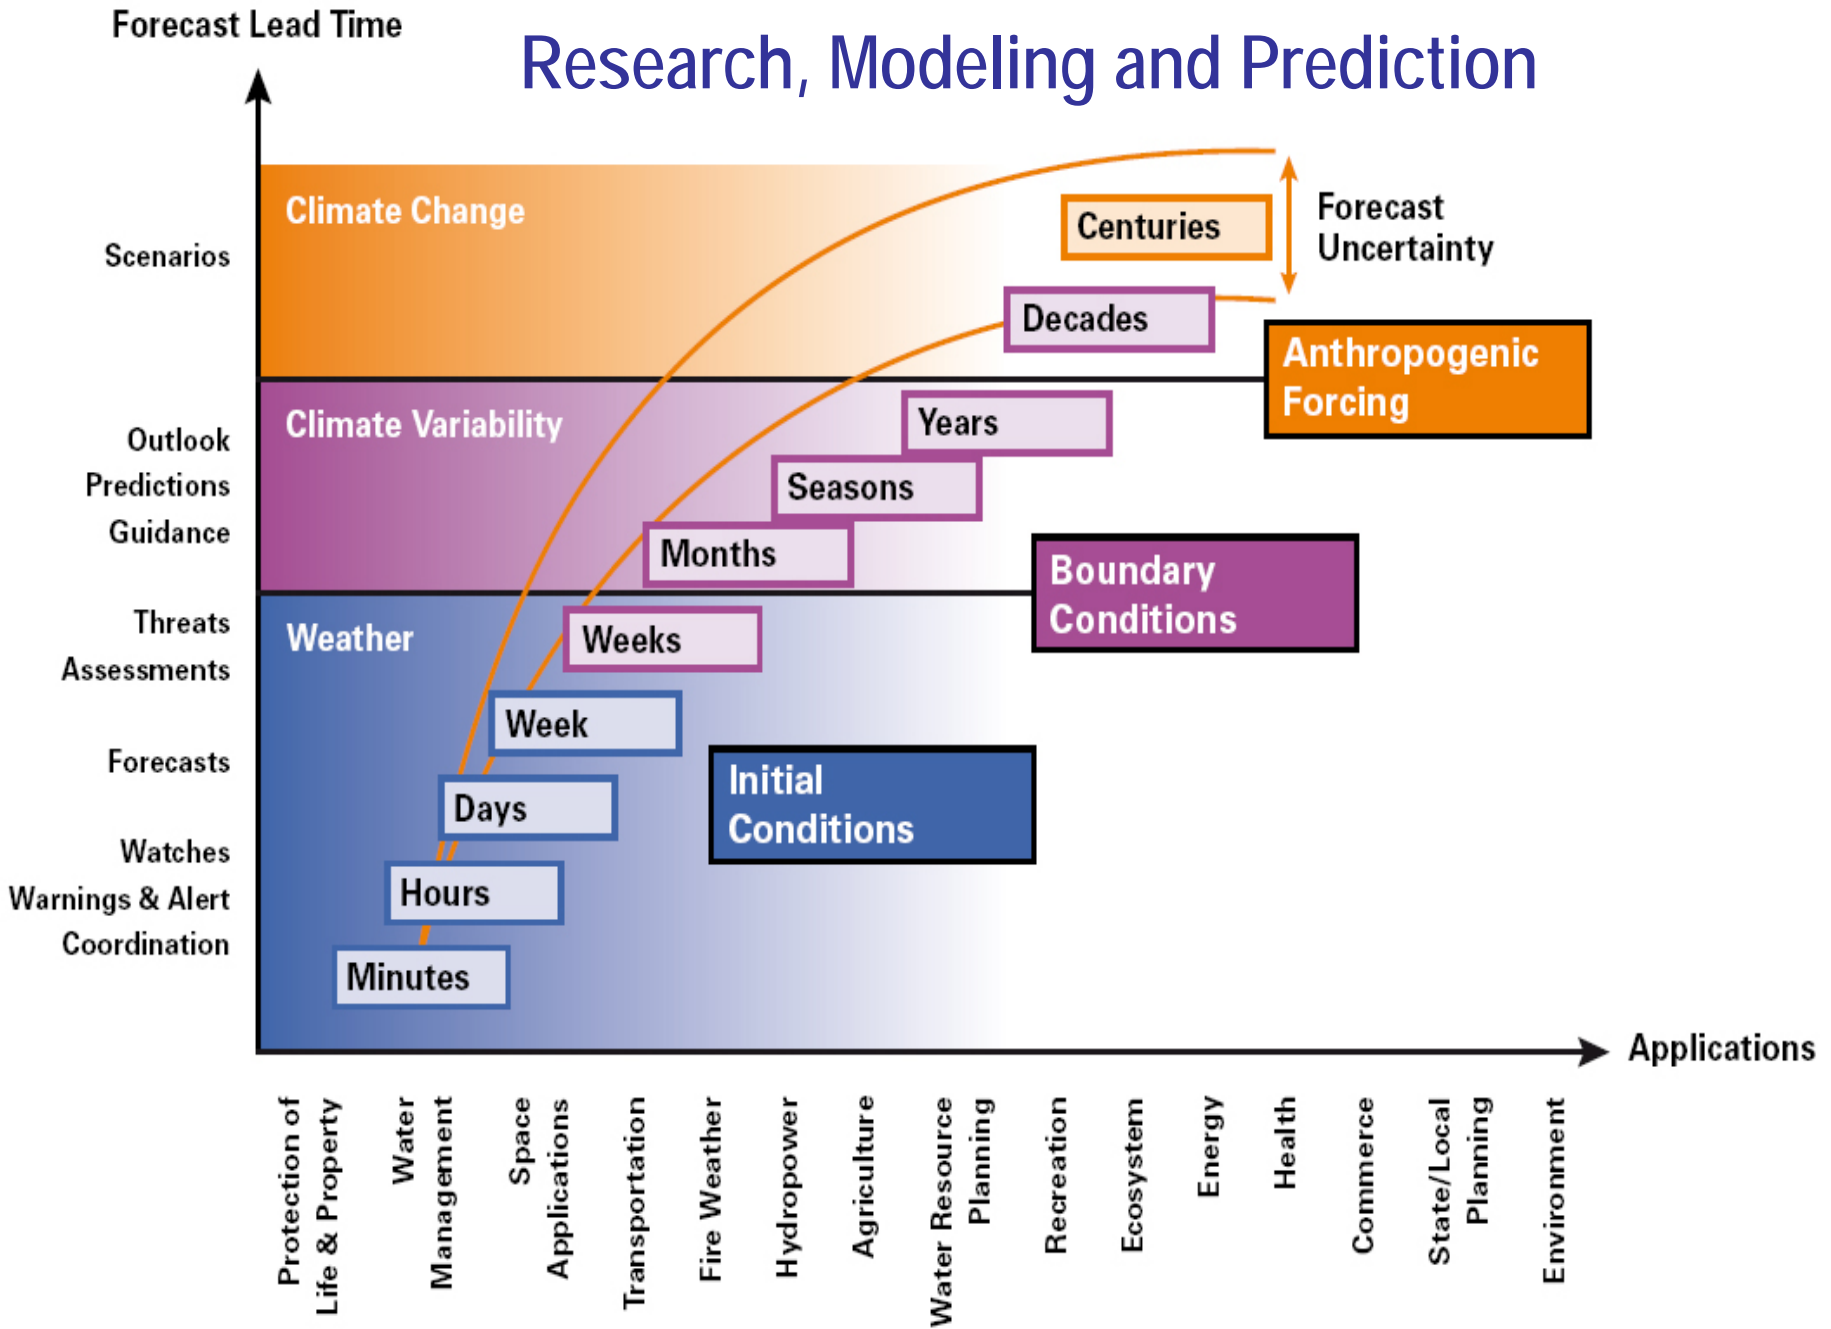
Forecast Lead Time

Research, Modeling and Prediction

Scenarios

Outlook
Predictions
Guidance

Threats
Assessments

Forecasts

Watches
Warnings & Alert
Coordination

Climate Change

Climate Variability

Weather

Centuries

Forecast Uncertainty

Decades

Anthropogenic Forcing

Years

Seasons

Months

Boundary Conditions

Weeks

Week

Days

Initial Conditions

Hours

Minutes

Applications

Protection of Life & Property

Water Management

Space Applications

Transportation

Fire Weather

Hydropower

Agriculture

Water Resource Planning

Recreation

Ecosystem

Energy

Health

Commerce

State/Local Planning

Environment